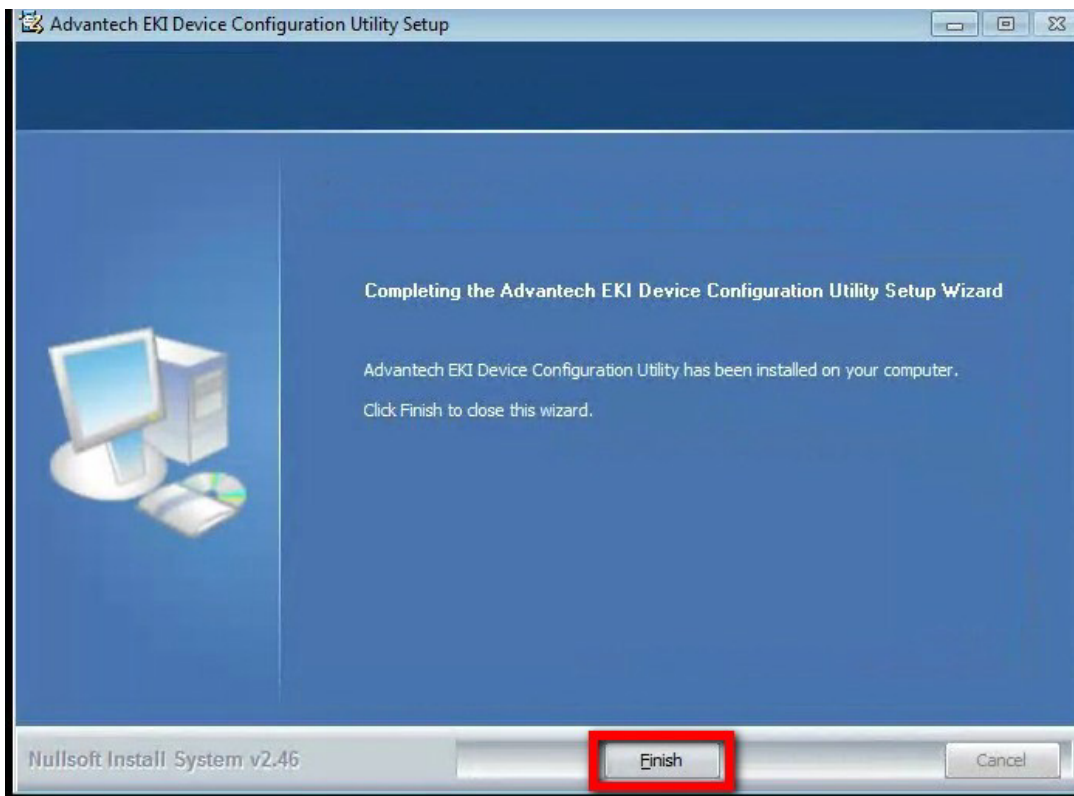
Advantech EKI Device Configuration Utility Setup

Completing the Advantech EKI Device Configuration Utility Setup Wizard

Advantech EKI Device Configuration Utility has been installed on your computer.

Click Finish to close this wizard.

Nullsoft Install System v2.46

Finish

Cancel